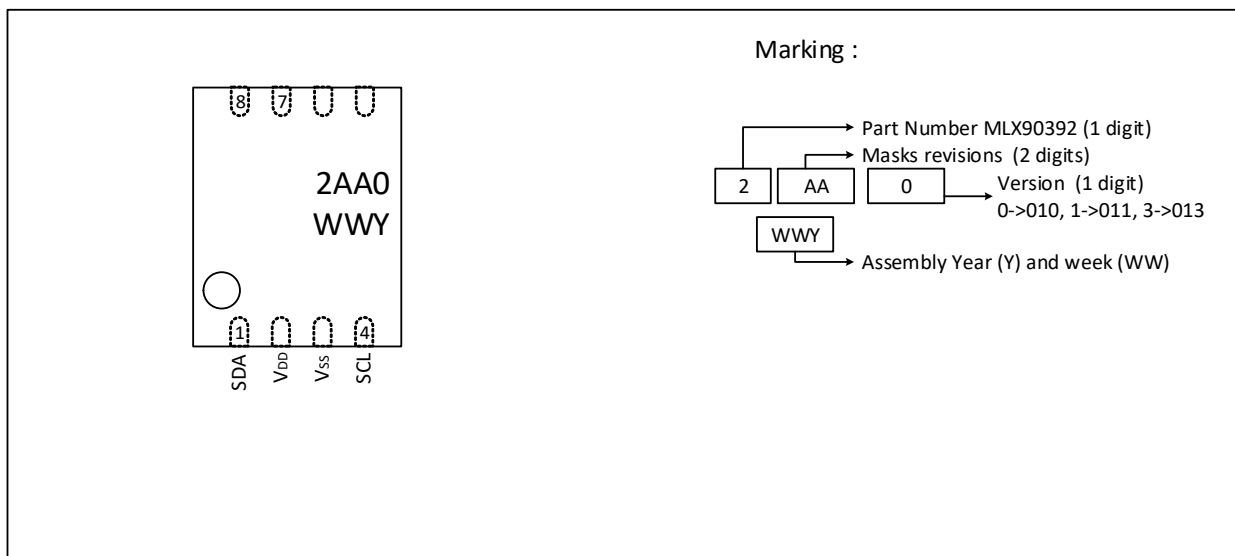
8 7

2AA0
WWY

1 4

SDA $V_{DD}$ $V_{SS}$ SCL

Marking :

Part Number MLX90392 (1 digit)

Masks revisions (2 digits)

2 AA 0

Version (1 digit)
0->010, 1->011, 3->013

WWY

Assembly Year (Y) and week (WW)